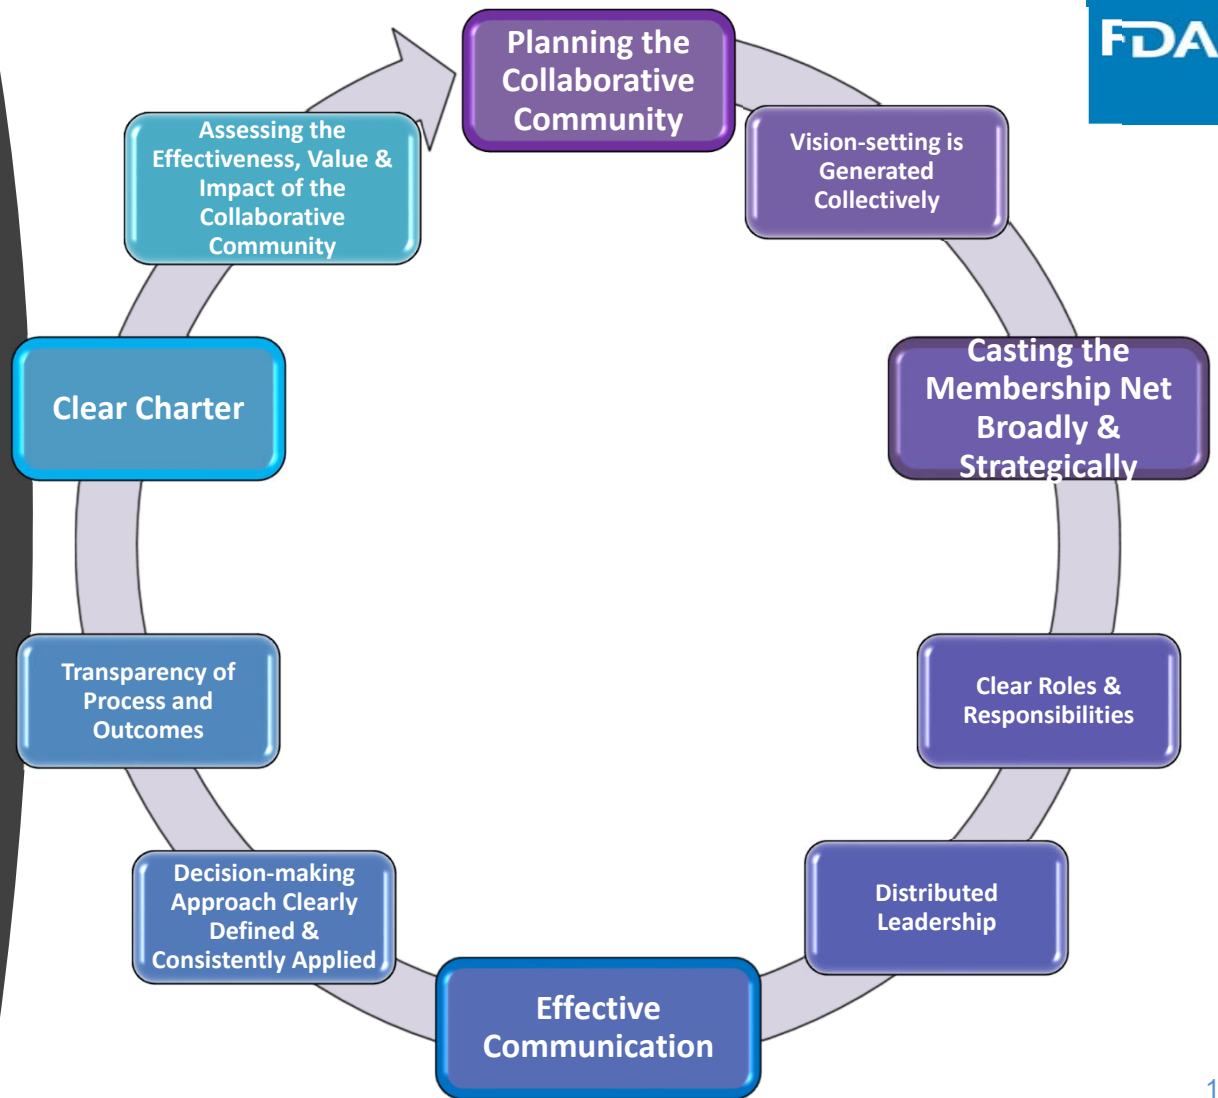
FDA

Planning the Collaborative Community

Vision-setting is Generated Collectively

Casting the Membership Net Broadly & Strategically

Clear Roles & Responsibilities

Distributed Leadership

Effective Communication

Decision-making Approach Clearly Defined & Consistently Applied

Transparency of Process and Outcomes

Clear Charter

Assessing the Effectiveness, Value & Impact of the Collaborative Community

1